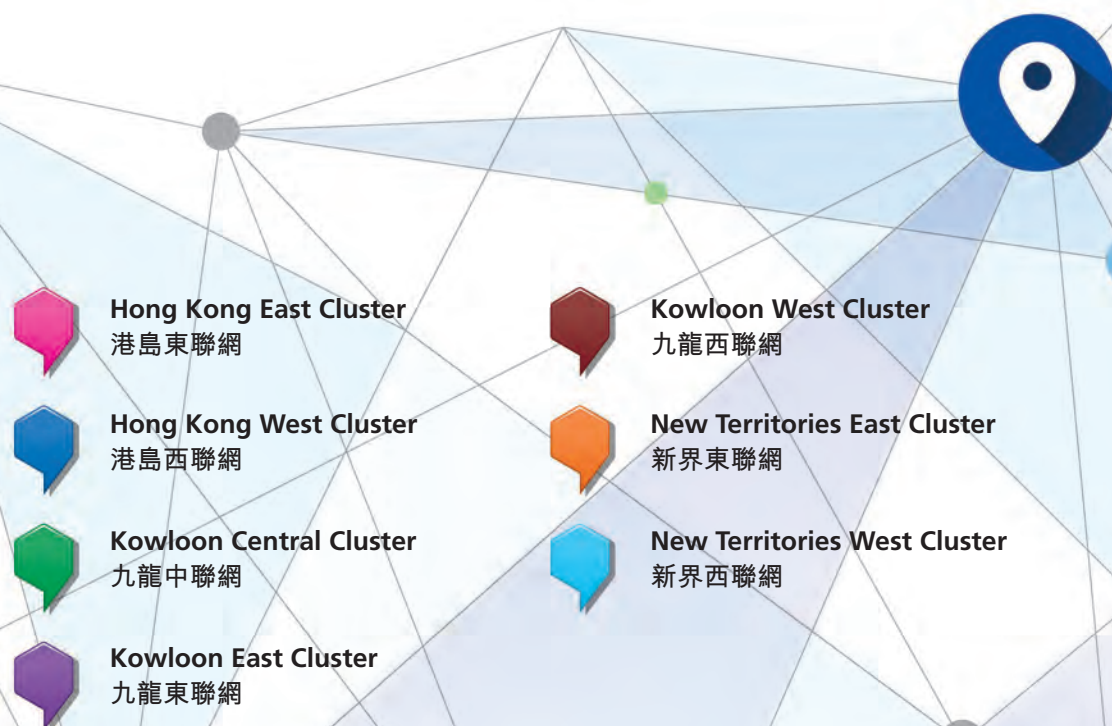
Hong Kong East Cluster
港島東聯網

Hong Kong West Cluster
港島西聯網

Kowloon Central Cluster
九龍中聯網

Kowloon East Cluster
九龍東聯網

Kowloon West Cluster
九龍西聯網

New Territories East Cluster
新界東聯網

New Territories West Cluster
新界西聯網